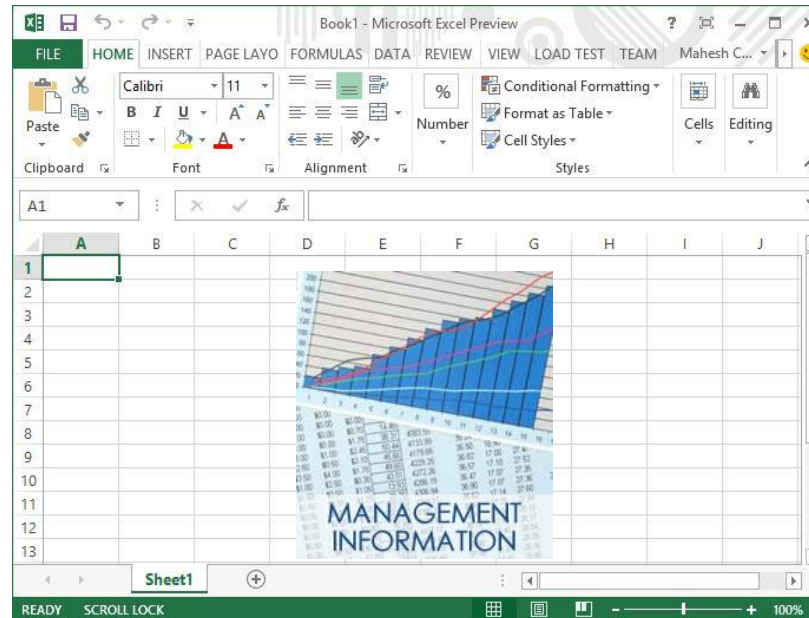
Book1 - Microsoft Excel Preview

FILE HOME INSERT PAGE LAYO FORMULAS DATA REVIEW VIEW LOAD TEST TEAM Mahesh C...

Paste
Clipboard

Calibri 11
B I U A A
Font

Alignment

%
Number

Conditional Formatting
Format as Table
Cell Styles
Styles

Cells

Editing

A1

$f_x$

| | A | B | C | D | E | F | G | H | I | J |
|---|---|---|---|---|---|---|---|---|---|---|
| 1 | | | | | | | | | | |
| 2 | | | | | | | | | | |
| 3 | | | | | | | | | | |
| 4 | | | | | | | | | | |
| 5 | | | | | | | | | | |
| 6 | | | | | | | | | | |
| 7 | | | | | | | | | | |
| 8 | | | | | | | | | | |
| 9 | | | | | | | | | | |
| 10 | | | | | | | | | | |
| 11 | | | | | | | | | | |
| 12 | | | | | | | | | | |
| 13 | | | | | | | | | | |

MANAGEMENT INFORMATION

Sheet1

READY SCROLL LOCK

100%